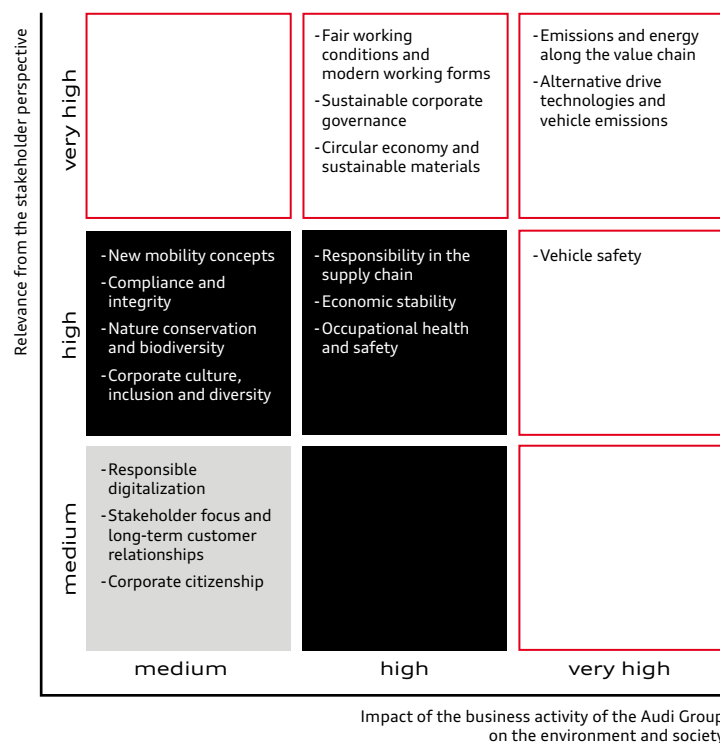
Relevance from the stakeholder perspective

very high

- Fair working conditions and modern working forms
- Sustainable corporate governance
- Circular economy and sustainable materials

- Emissions and energy along the value chain
- Alternative drive technologies and vehicle emissions

high

- New mobility concepts
- Compliance and integrity
- Nature conservation and biodiversity
- Corporate culture, inclusion and diversity

- Responsibility in the supply chain
- Economic stability
- Occupational health and safety

- Vehicle safety

medium

- Responsible digitalization
- Stakeholder focus and long-term customer relationships
- Corporate citizenship

medium

high

very high

Impact of the business activity of the Audi Group on the environment and society